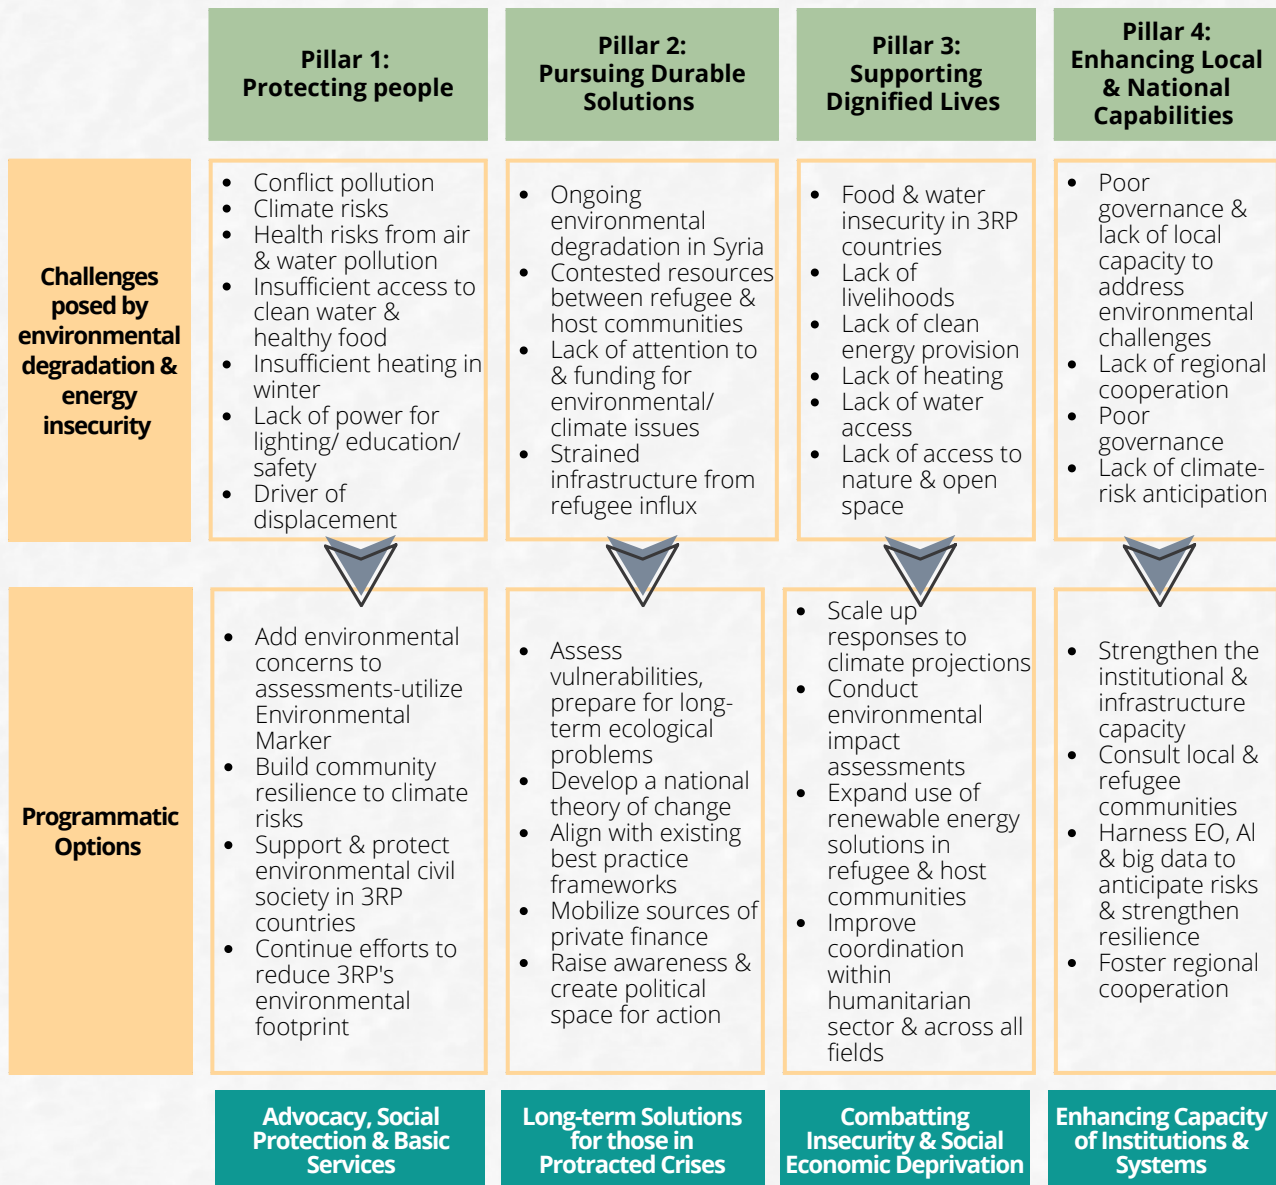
| | Pillar 1: Protecting people | Pillar 2: Pursuing Durable Solutions | Pillar 3: Supporting Dignified Lives | Pillar 4: Enhancing Local & National Capabilities |
|---|---|---|---|---|
| Challenges posed by environmental degradation & energy insecurity | • Conflict pollution • Climate risks • Health risks from air & water pollution • Insufficient access to clean water & healthy food • Insufficient heating in winter • Lack of power for lighting/ education/ safety • Driver of displacement | • Ongoing environmental degradation in Syria • Contested resources between refugee & host communities • Lack of attention to & funding for environmental/ climate issues • Strained infrastructure from refugee influx | • Food & water insecurity in 3RP countries • Lack of livelihoods • Lack of clean energy provision • Lack of heating • Lack of water access • Lack of access to nature & open space | • Poor governance & lack of local capacity to address environmental challenges • Lack of regional cooperation • Poor governance • Lack of climate-risk anticipation |
| Programmatic Options | • Add environmental concerns to assessments-utilize Environmental Marker • Build community resilience to climate risks • Support & protect environmental civil society in 3RP countries • Continue efforts to reduce 3RP's environmental footprint | • Assess vulnerabilities, prepare for long-term ecological problems • Develop a national theory of change • Align with existing best practice frameworks • Mobilize sources of private finance • Raise awareness & create political space for action | • Scale up responses to climate projections • Conduct environmental impact assessments • Expand use of renewable energy solutions in refugee & host communities • Improve coordination within humanitarian sector & across all fields | • Strengthen the institutional & infrastructure capacity • Consult local & refugee communities • Harness EO, AI & big data to anticipate risks & strengthen resilience • Foster regional cooperation |
| | Advocacy, Social Protection & Basic Services | Long-term Solutions for those in Protracted Crises | Combatting Insecurity & Social Economic Deprivation | Enhancing Capacity of Institutions & Systems |